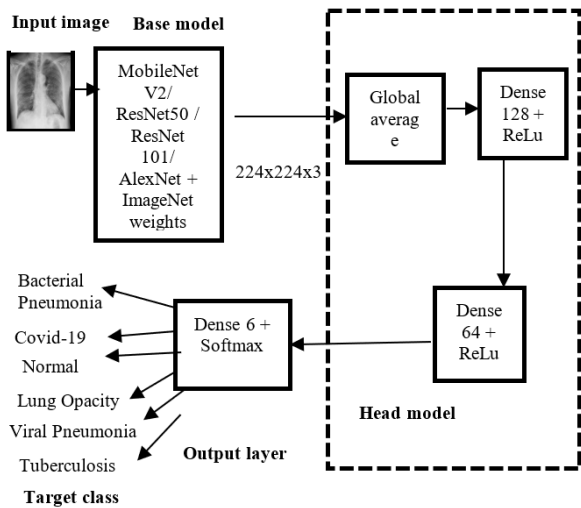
Input image

Base model

MobileNet V2/ ResNet50 / ResNet 101/ AlexNet + ImageNet weights

224x224x3

Global average

Dense 128 + ReLu

Dense 64 + ReLu

Dense 6 + Softmax

Bacterial Pneumonia

Covid-19

Normal

Lung Opacity

Viral Pneumonia

Tuberculosis

Output layer

Head model

Target class